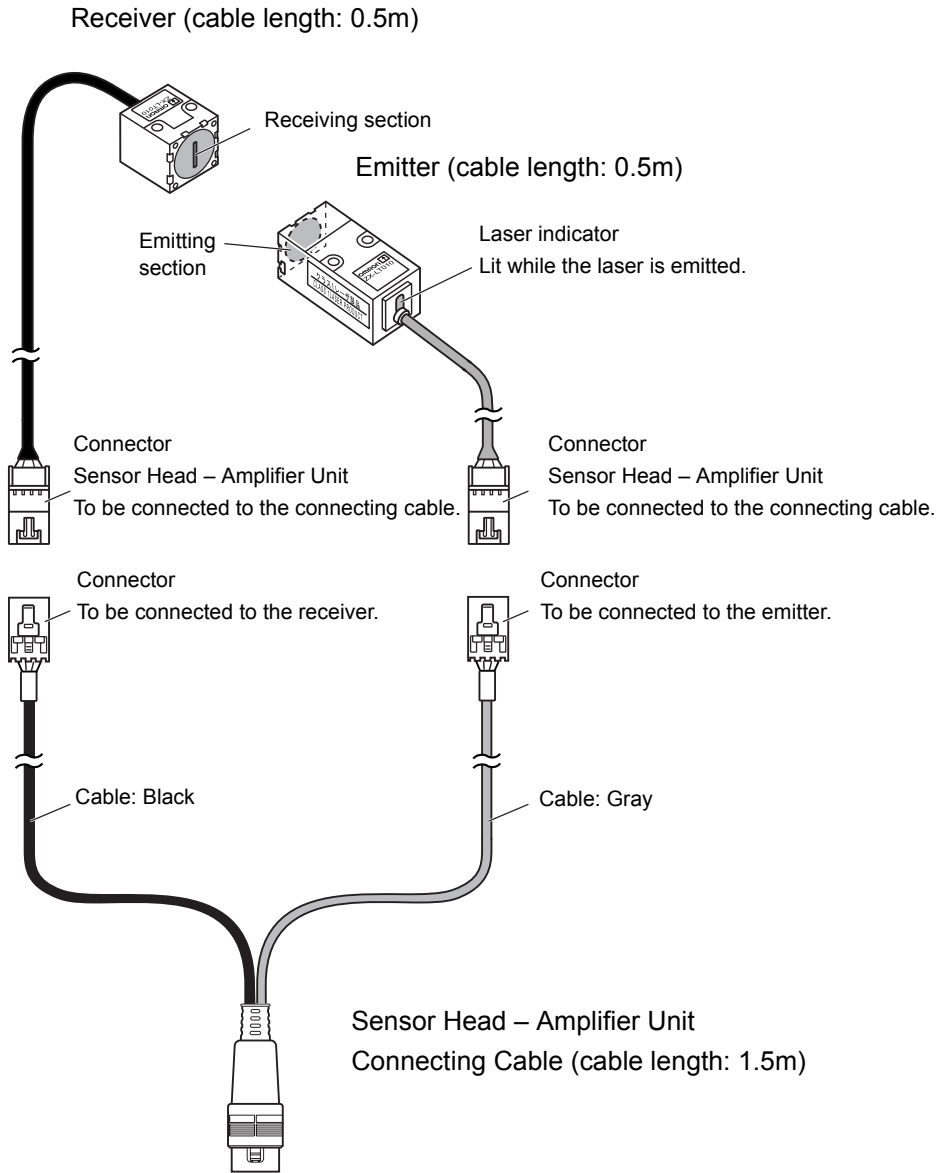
Receiver (cable length: 0.5m)

Receiving section

Emitter (cable length: 0.5m)

Emitting section

Laser indicator
Lit while the laser is emitted.

Connector
Sensor Head – Amplifier Unit
To be connected to the connecting cable.

Connector
Sensor Head – Amplifier Unit
To be connected to the connecting cable.

Connector
To be connected to the receiver.

Connector
To be connected to the emitter.

Cable: Black

Cable: Gray

Sensor Head – Amplifier Unit
Connecting Cable (cable length: 1.5m)